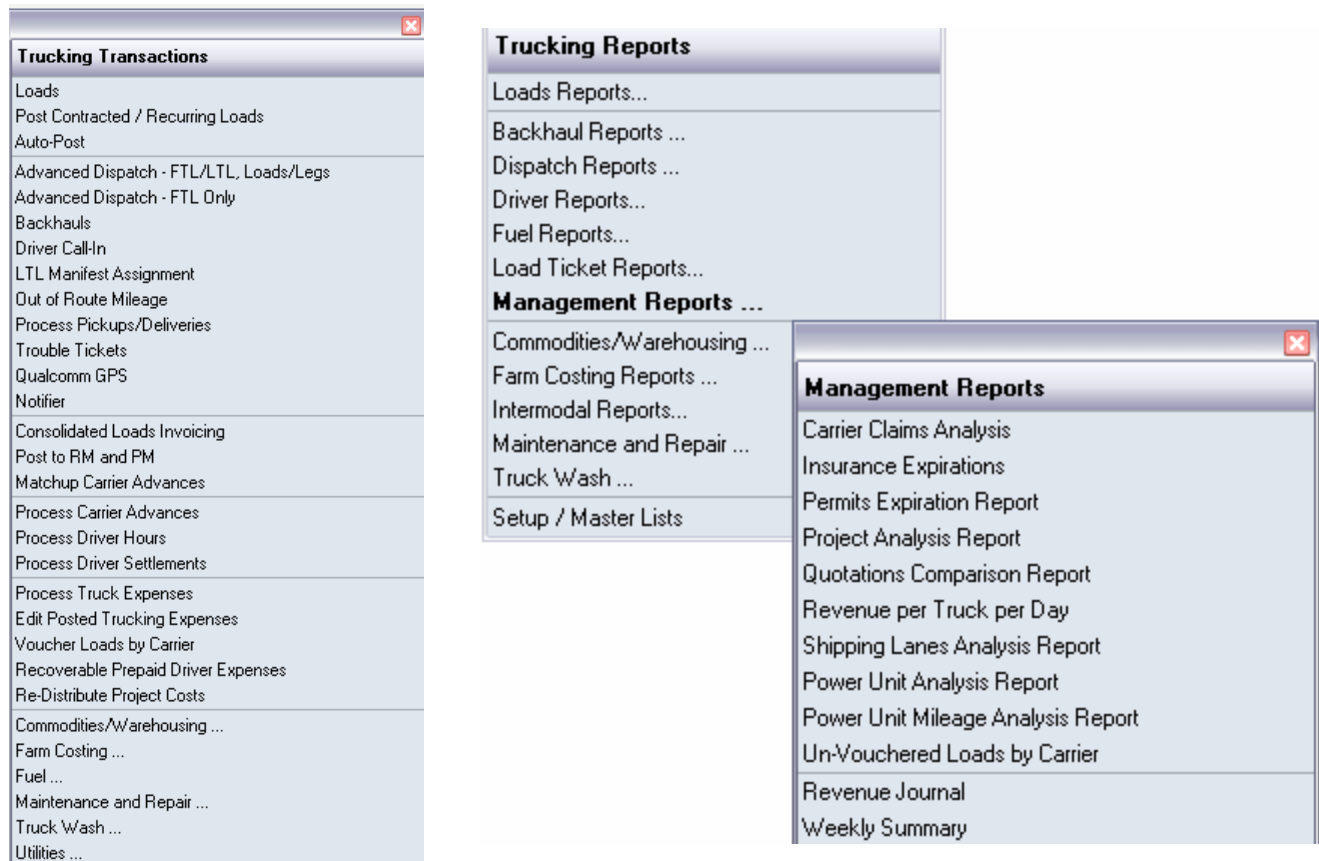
Trucking Transactions

Loads
Post Contracted / Recurring Loads
Auto-Post

Advanced Dispatch - FTL/LTL, Loads/Legs
Advanced Dispatch - FTL Only
Backhauls
Driver Call-In
LTL Manifest Assignment
Out of Route Mileage
Process Pickups/Deliveries
Trouble Tickets
Qualcomm GPS
Notifier

Consolidated Loads Invoicing
Post to RM and PM
Matchup Carrier Advances

Process Carrier Advances
Process Driver Hours
Process Driver Settlements

Process Truck Expenses
Edit Posted Trucking Expenses
Voucher Loads by Carrier
Recoverable Prepaid Driver Expenses
Re-Distribute Project Costs

Commodities/Warehousing ...
Farm Costing ...
Fuel ...
Maintenance and Repair ...
Truck Wash ...
Utilities ...

Trucking Reports

Loads Reports...

Backhaul Reports ...
Dispatch Reports ...
Driver Reports...
Fuel Reports...
Load Ticket Reports...
Management Reports ...

Commodities/Warehousing ...
Farm Costing Reports ...
Intermodal Reports...
Maintenance and Repair ...
Truck Wash ...

Setup / Master Lists

Management Reports

Carrier Claims Analysis
Insurance Expirations
Permits Expiration Report
Project Analysis Report
Quotations Comparison Report
Revenue per Truck per Day
Shipping Lanes Analysis Report
Power Unit Analysis Report
Power Unit Mileage Analysis Report
Un-Vouchered Loads by Carrier

Revenue Journal
Weekly Summary